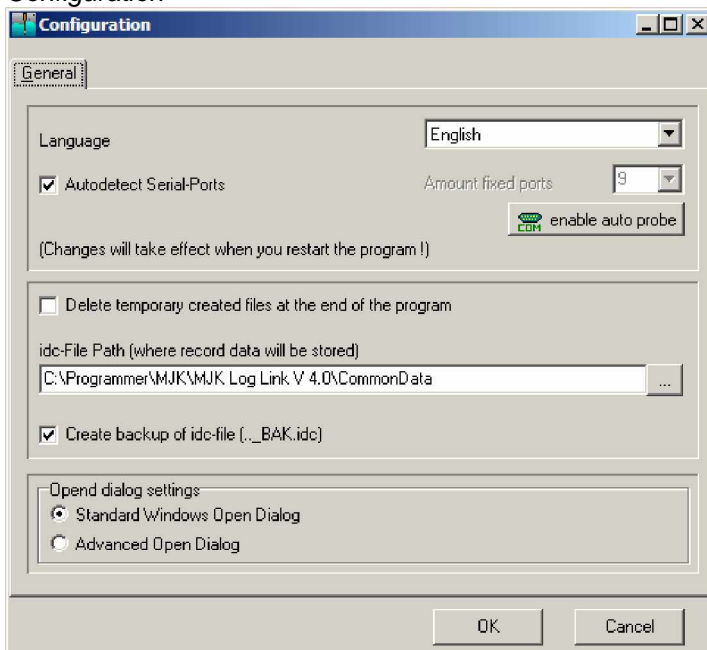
Configuration

Configuration

General

Language

English

Autodetect Serial-Ports

Amount fixed ports

9

COM enable auto probe

(Changes will take effect when you restart the program !)

Delete temporary created files at the end of the program

idc-File Path (where record data will be stored)

C:\Programmer\MJK\MJK Log Link V 4.0\CommonData

...

Create backup of idc-file (..._BAK.idc)

Opend dialog settings

Standard Windows Open Dialog

Advanced Open Dialog

OK

Cancel